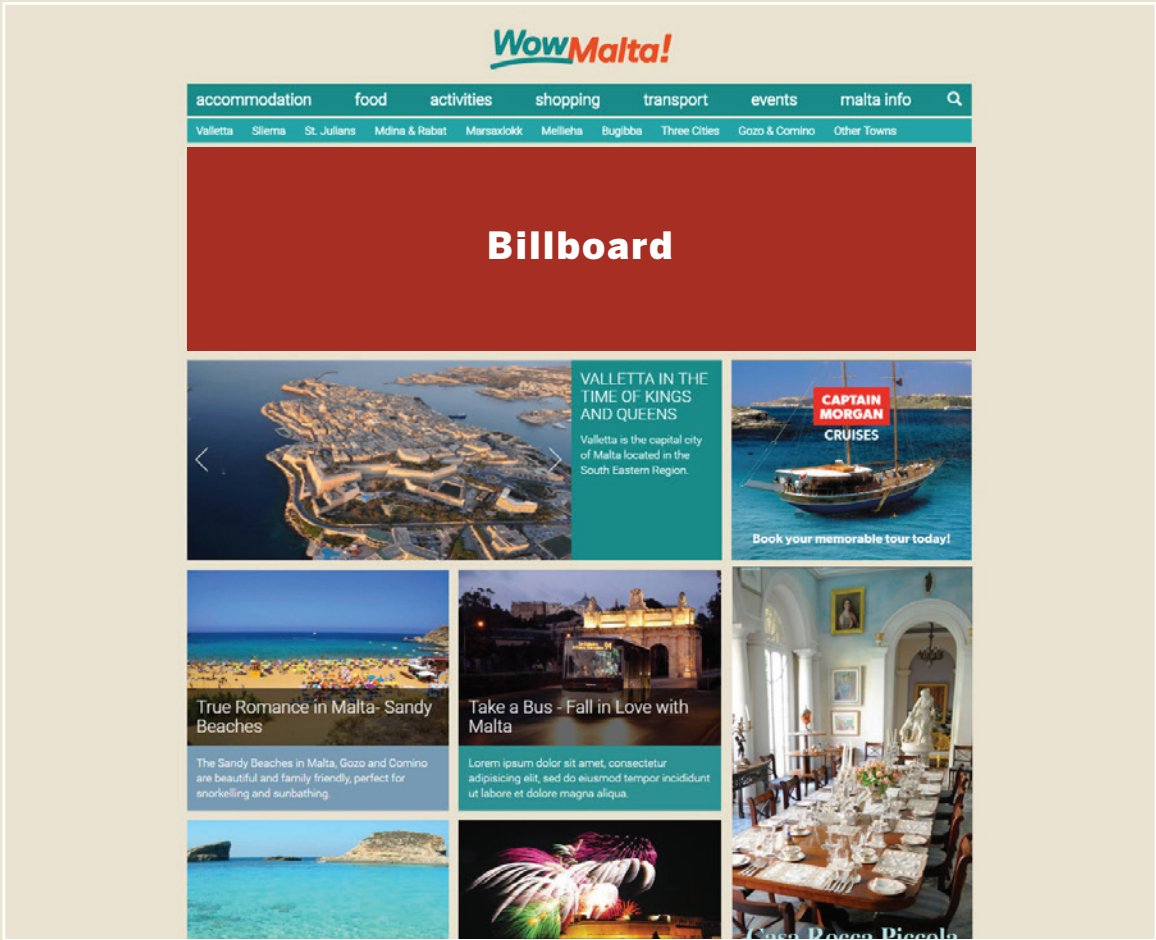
WowMalta!

accommodation food activities shopping transport events malta info

Valletta Sliema St. Julians Mdina & Rabat Marsaxlokk Mellieha Bugibba Three Cities Gozo & Comino Other Towns

Billboard

VALLETTA IN THE TIME OF KINGS AND QUEENS

Valletta is the capital city of Malta located in the South Eastern Region.

CAPTAIN MORGAN CRUISES

Book your memorable tour today!

True Romance in Malta- Sandy Beaches

The Sandy Beaches in Malta, Gozo and Comino are beautiful and family friendly, perfect for snorkelling and sunbathing.

Take a Bus - Fall in Love with Malta

Lorem ipsum dolor sit amet, consectetur adipisicing elit, sed do eiusmod tempor incididunt ut labore et dolore magna aliqua.

Casa Rocca Piccola